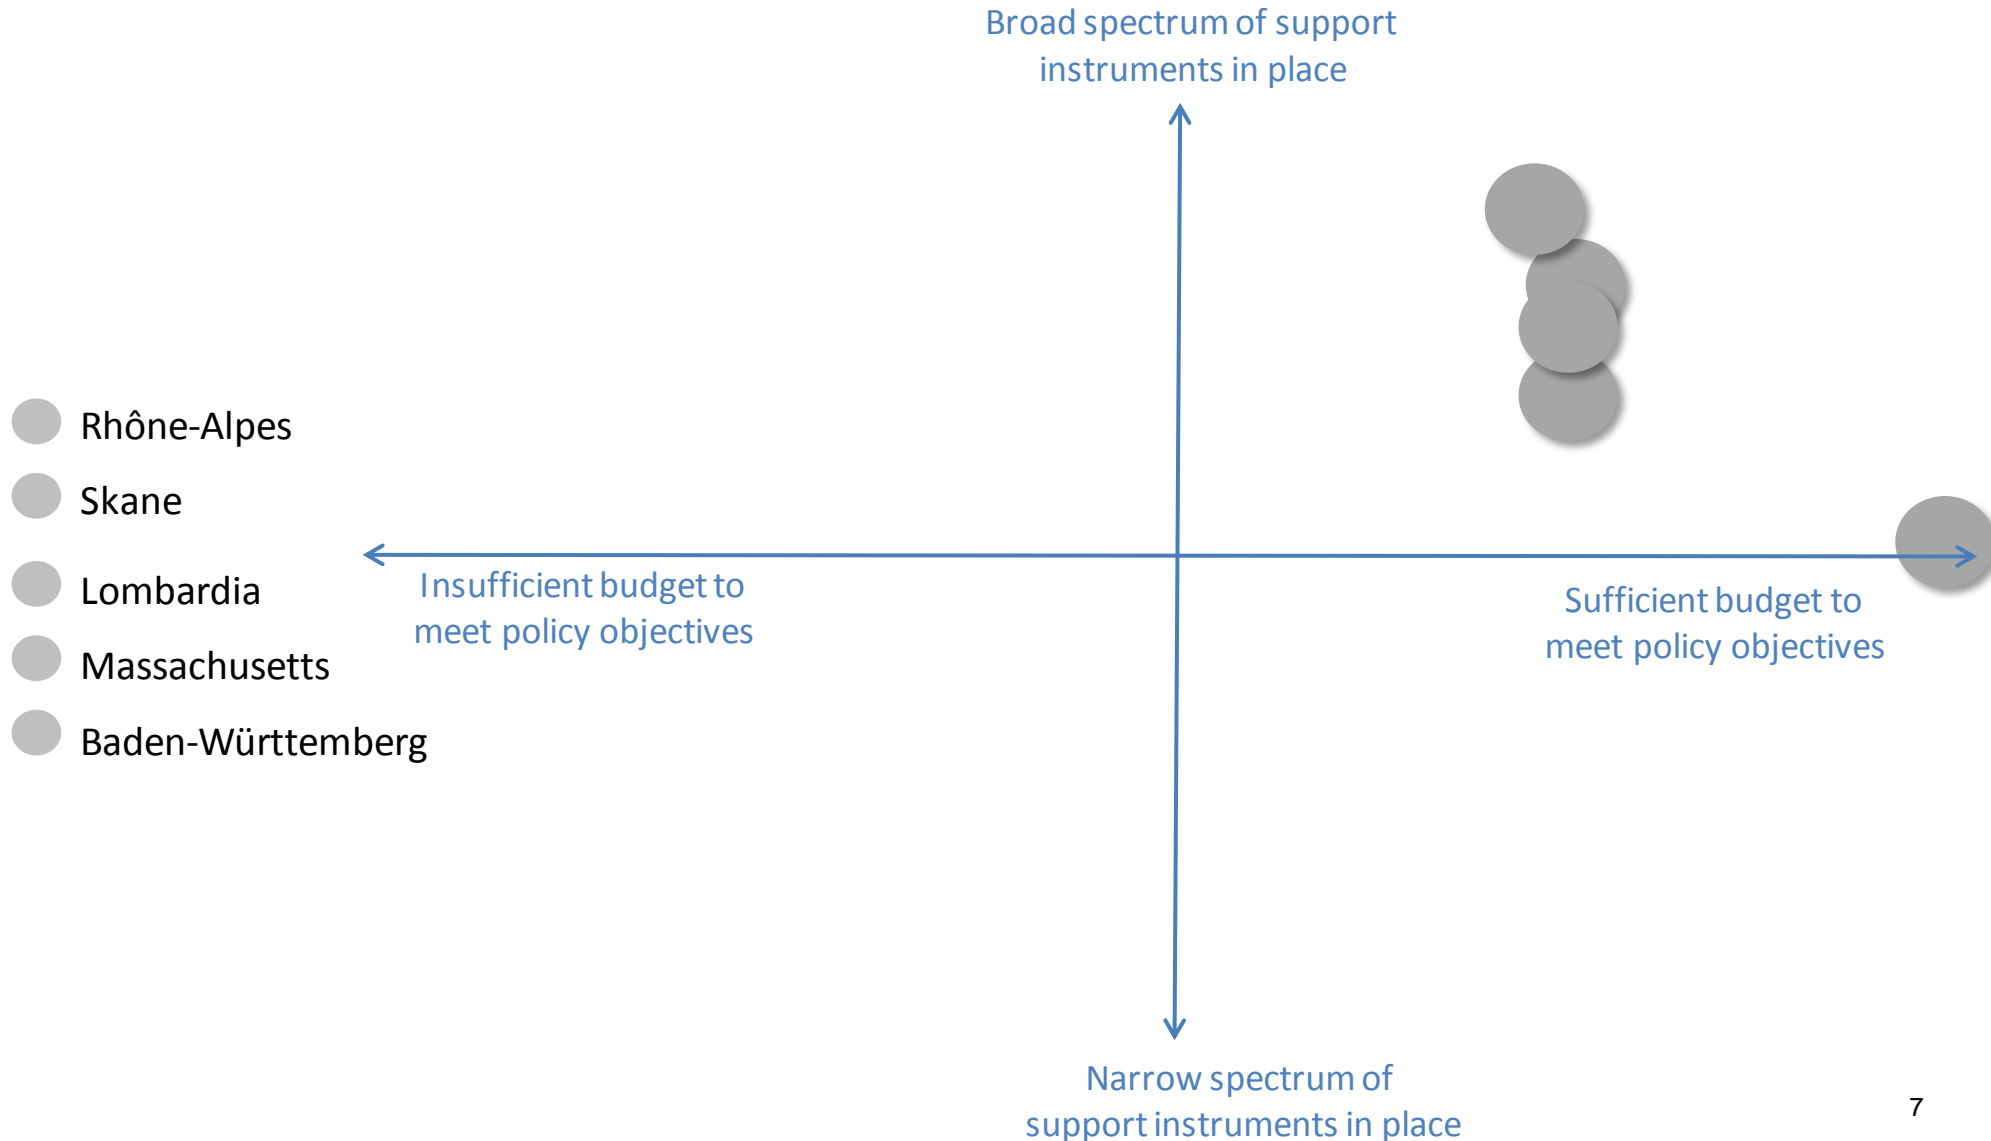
Broad spectrum of support instruments in place

Rhône-Alpes

Skane

Lombardia

Massachusetts

Baden-Württemberg

Insufficient budget to meet policy objectives

Sufficient budget to meet policy objectives

Narrow spectrum of support instruments in place

7